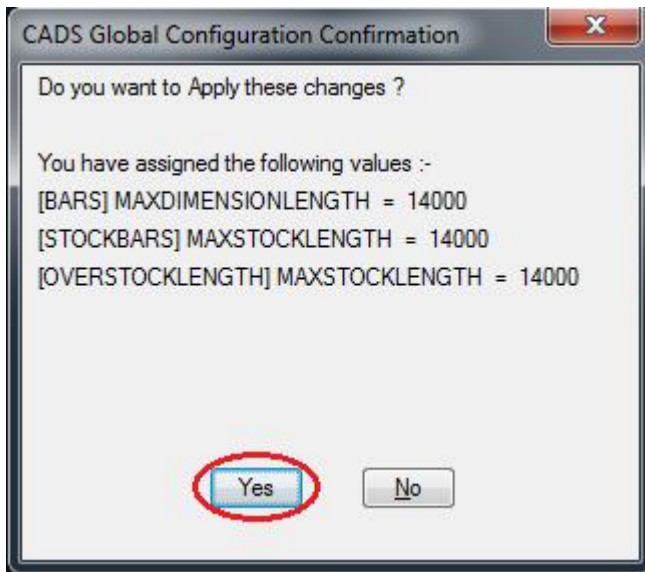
CADS Global Configuration Confirmation

x

Do you want to Apply these changes ?

You have assigned the following values :-
[BARS] MAXDIMENSIONLENGTH = 14000
[STOCKBARS] MAXSTOCKLENGTH = 14000
[OVERSTOCKLENGTH] MAXSTOCKLENGTH = 14000

Yes

No